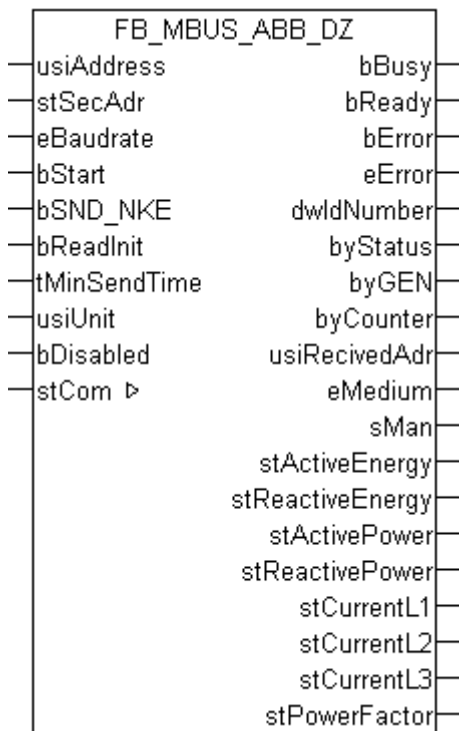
FB_MBUS_ABB_DZ

usiAddress
stSecAdr
eBaudrate
bStart
bSND_NKE
bReadInit
tMinSendTime
usiUnit
bDisabled
stCom ▷

bBusy
bReady
bError
eError
dwIdNumber
byStatus
byGEN
byCounter
usiRecivedAdr
eMedium
sMan
stActiveEnergy
stReactiveEnergy
stActivePower
stReactivePower
stCurrentL1
stCurrentL2
stCurrentL3
stPowerFactor